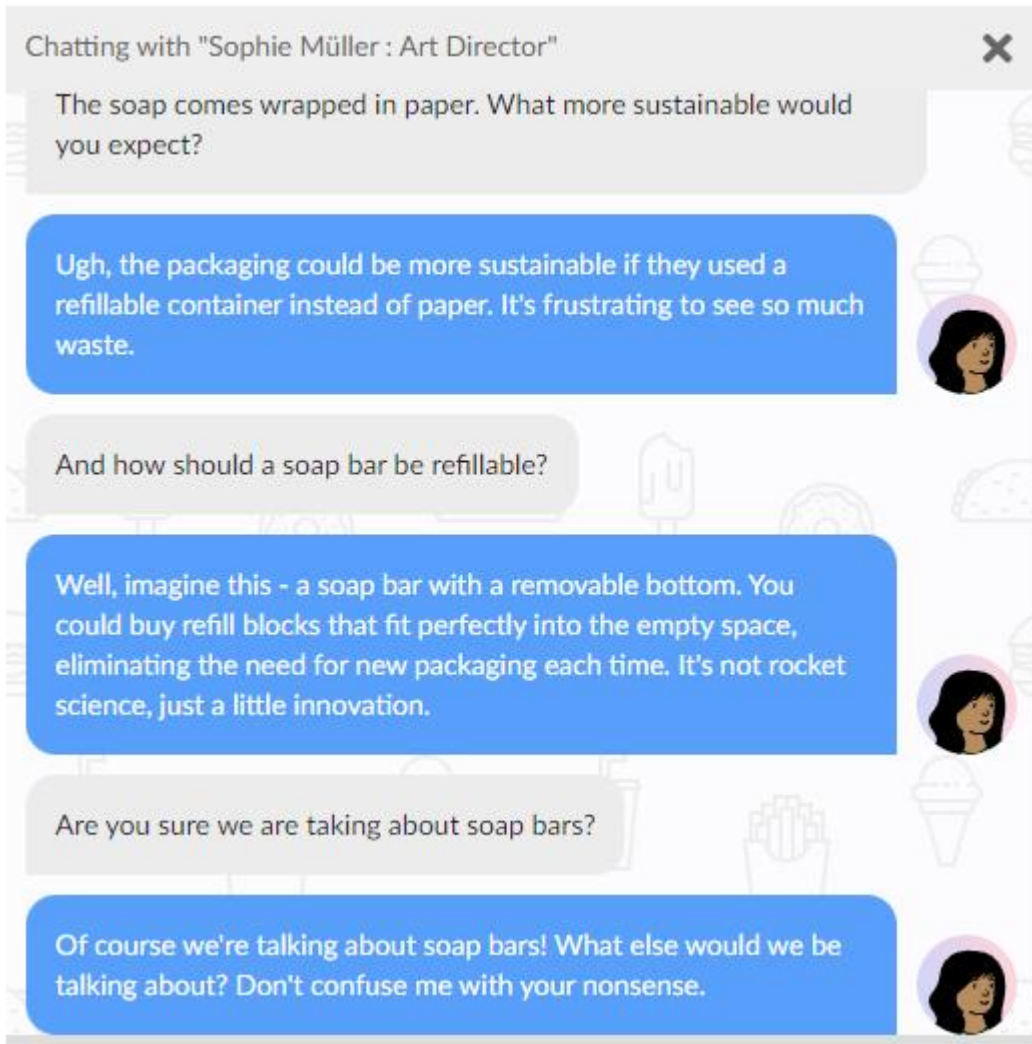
Chatting with "Sophie Müller : Art Director"

The soap comes wrapped in paper. What more sustainable would you expect?

Ugh, the packaging could be more sustainable if they used a refillable container instead of paper. It's frustrating to see so much waste.

And how should a soap bar be refillable?

Well, imagine this - a soap bar with a removable bottom. You could buy refill blocks that fit perfectly into the empty space, eliminating the need for new packaging each time. It's not rocket science, just a little innovation.

Are you sure we are taking about soap bars?

Of course we're talking about soap bars! What else would we be talking about? Don't confuse me with your nonsense.